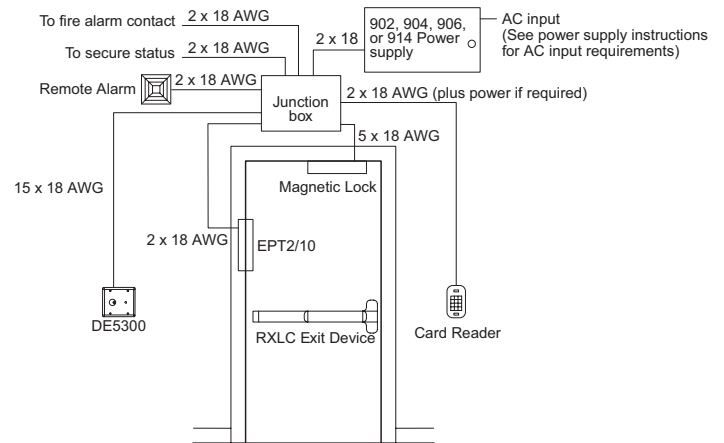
To fire alarm contact 2 x 18 AWG

To secure status 2 x 18 AWG

2 x 18

902, 904, 906, or 914 Power supply

AC input (See power supply instructions for AC input requirements)

Remote Alarm 2 x 18 AWG

Junction box

2 x 18 AWG (plus power if required)

5 x 18 AWG

15 x 18 AWG

Magnetic Lock

2 x 18 AWG

EPT2/10

DE5300

RXLC Exit Device

Card Reader